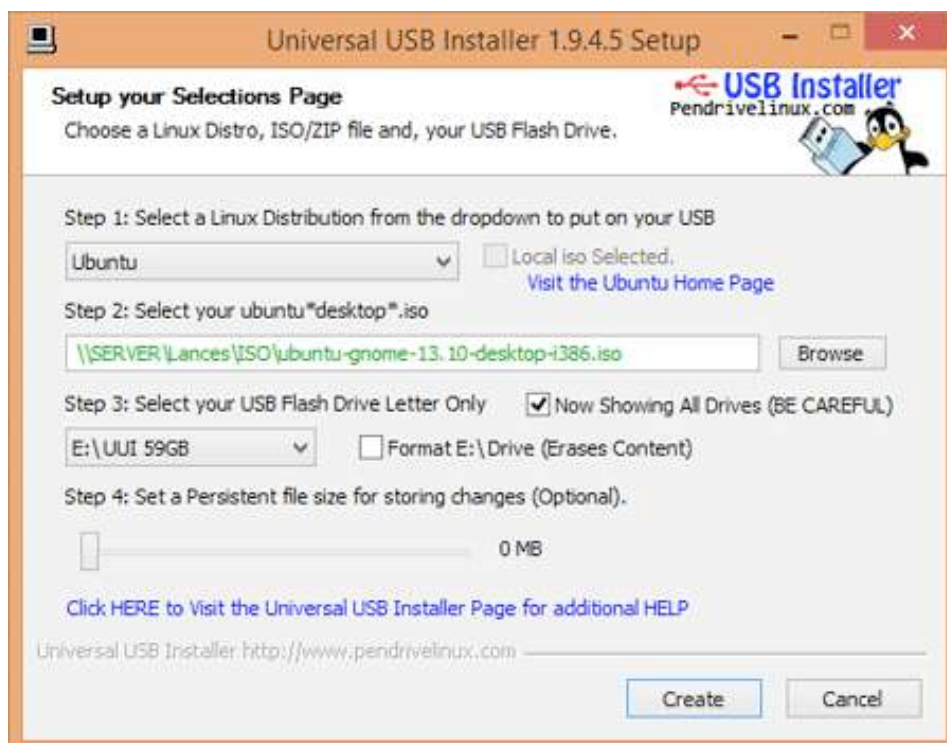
Universal USB Installer 1.9.4.5 Setup

Setup your Selections Page
Choose a Linux Distro, ISO/ZIP file and, your USB Flash Drive.

USB Installer
Pendrivelinux.com

Step 1: Select a Linux Distribution from the dropdown to put on your USB

Ubuntu

Local iso Selected.

Visit the Ubuntu Home Page

Step 2: Select your ubuntu*desktop*.iso

\\SERVER\Lances\ISO\ubuntu-gnome-13.10-desktop-i386.iso

Browse

Step 3: Select your USB Flash Drive Letter Only

Now Showing All Drives (BE CAREFUL)

E:\UUI 59GB

Format E:\Drive (Erases Content)

Step 4: Set a Persistent file size for storing changes (Optional).

0 MB

Click HERE to Visit the Universal USB Installer Page for additional HELP

Universal USB Installer http://www.pendrivelinux.com

Create

Cancel